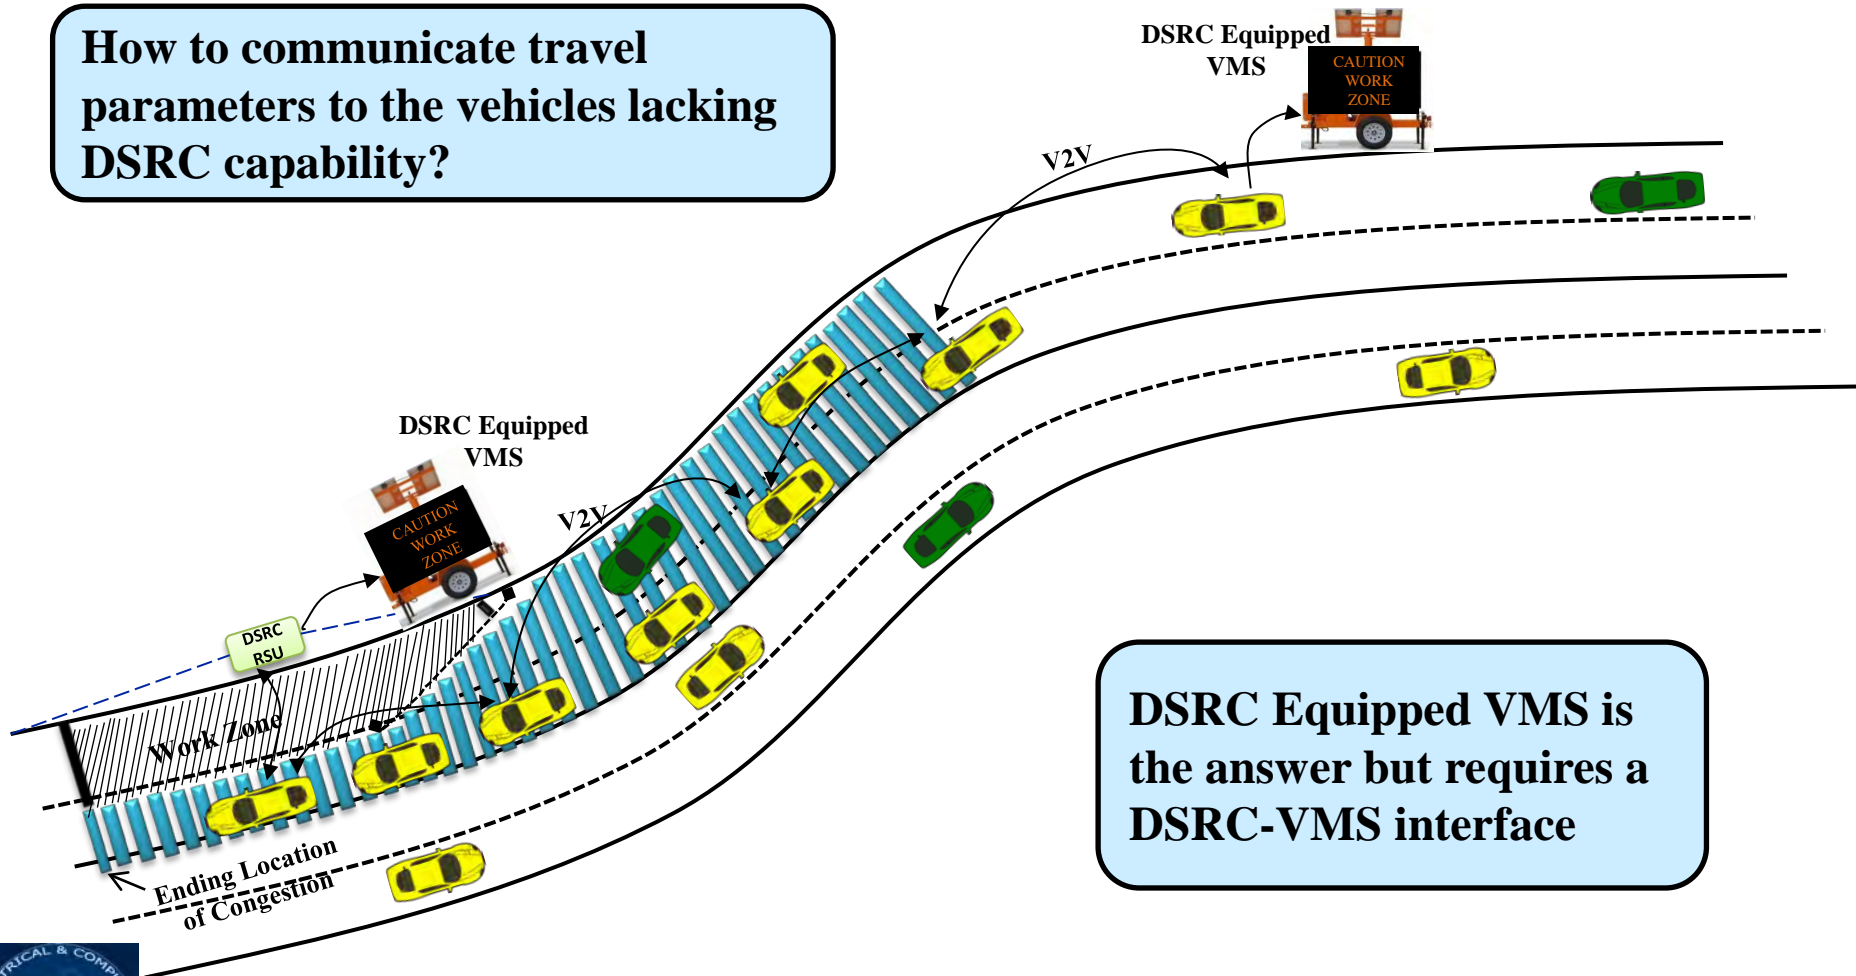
How to communicate travel parameters to the vehicles lacking DSRC capability?

DSRC Equipped VMS

CAUTION WORK ZONE

V2V

DSRC Equipped VMS

CAUTION WORK ZONE

V2V

DSRC RSU

Work Zone

Ending Location of Congestion

DSRC Equipped VMS is the answer but requires a DSRC-VMS interface

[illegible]ICAL & COMP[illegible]